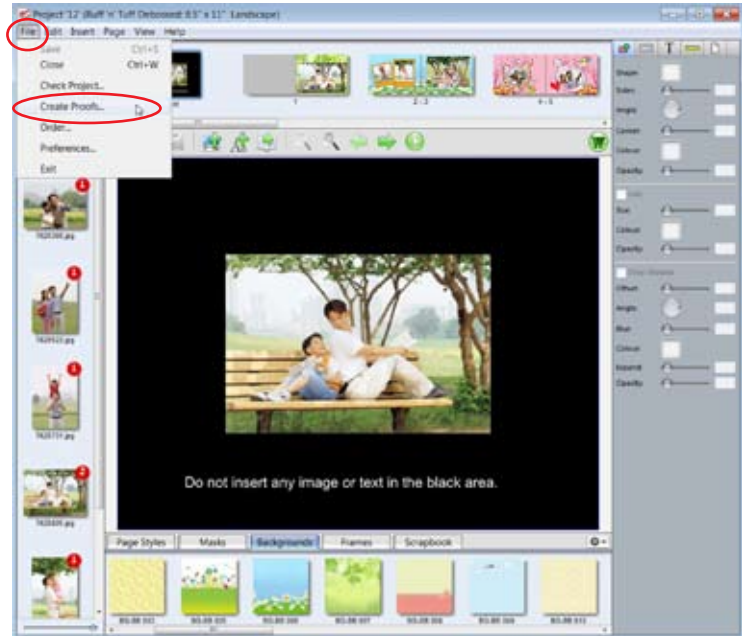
Project '12' (Buff 'n' Tuff Debossed 8.5" x 11" Landscape)

File Edit Insert Page View Help

Save Ctrl+S
Close Ctrl+W
Check Project...
Create Proofs...
Order...
Preferences...
Exit

1
2 - 3
4 - 5

Shape
Sides
Angle
Corner
Colour
Opacity

Line
Size
Colour
Opacity

Drop Shadow
Offset
Angle
Blur
Colour
Spread
Opacity

1
2

Do not insert any image or text in the black area.

Page Styles Masks Backgrounds Frames Scrapbook